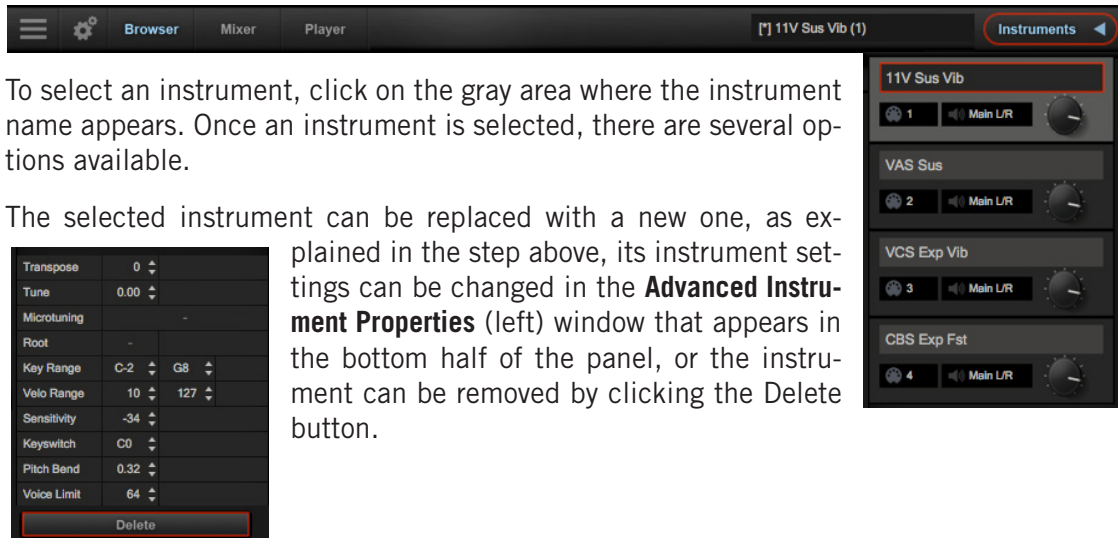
Browser Mixer Player [*] 11V Sus Vib (1) Instruments

To select an instrument, click on the gray area where the instrument name appears. Once an instrument is selected, there are several options available.

11V Sus Vib
1 Main L/R
VAS Sus
2 Main L/R
VCS Exp Vib
3 Main L/R
CBS Exp Fst
4 Main L/R

The selected instrument can be replaced with a new one, as explained in the step above, its instrument settings can be changed in the **Advanced Instrument Properties** (left) window that appears in the bottom half of the panel, or the instrument can be removed by clicking the Delete button.

| | | |
|---|---|---|
| Transpose | 0 | |
| Tune | 0.00 | |
| Microtuning | | - |
| Root | - | |
| Key Range | C-2 | G8 |
| Velo Range | 10 | 127 |
| Sensitivity | -34 | |
| Keyswitch | C0 | |
| Pitch Bend | 0.32 | |
| Voice Limit | 64 | |

Delete